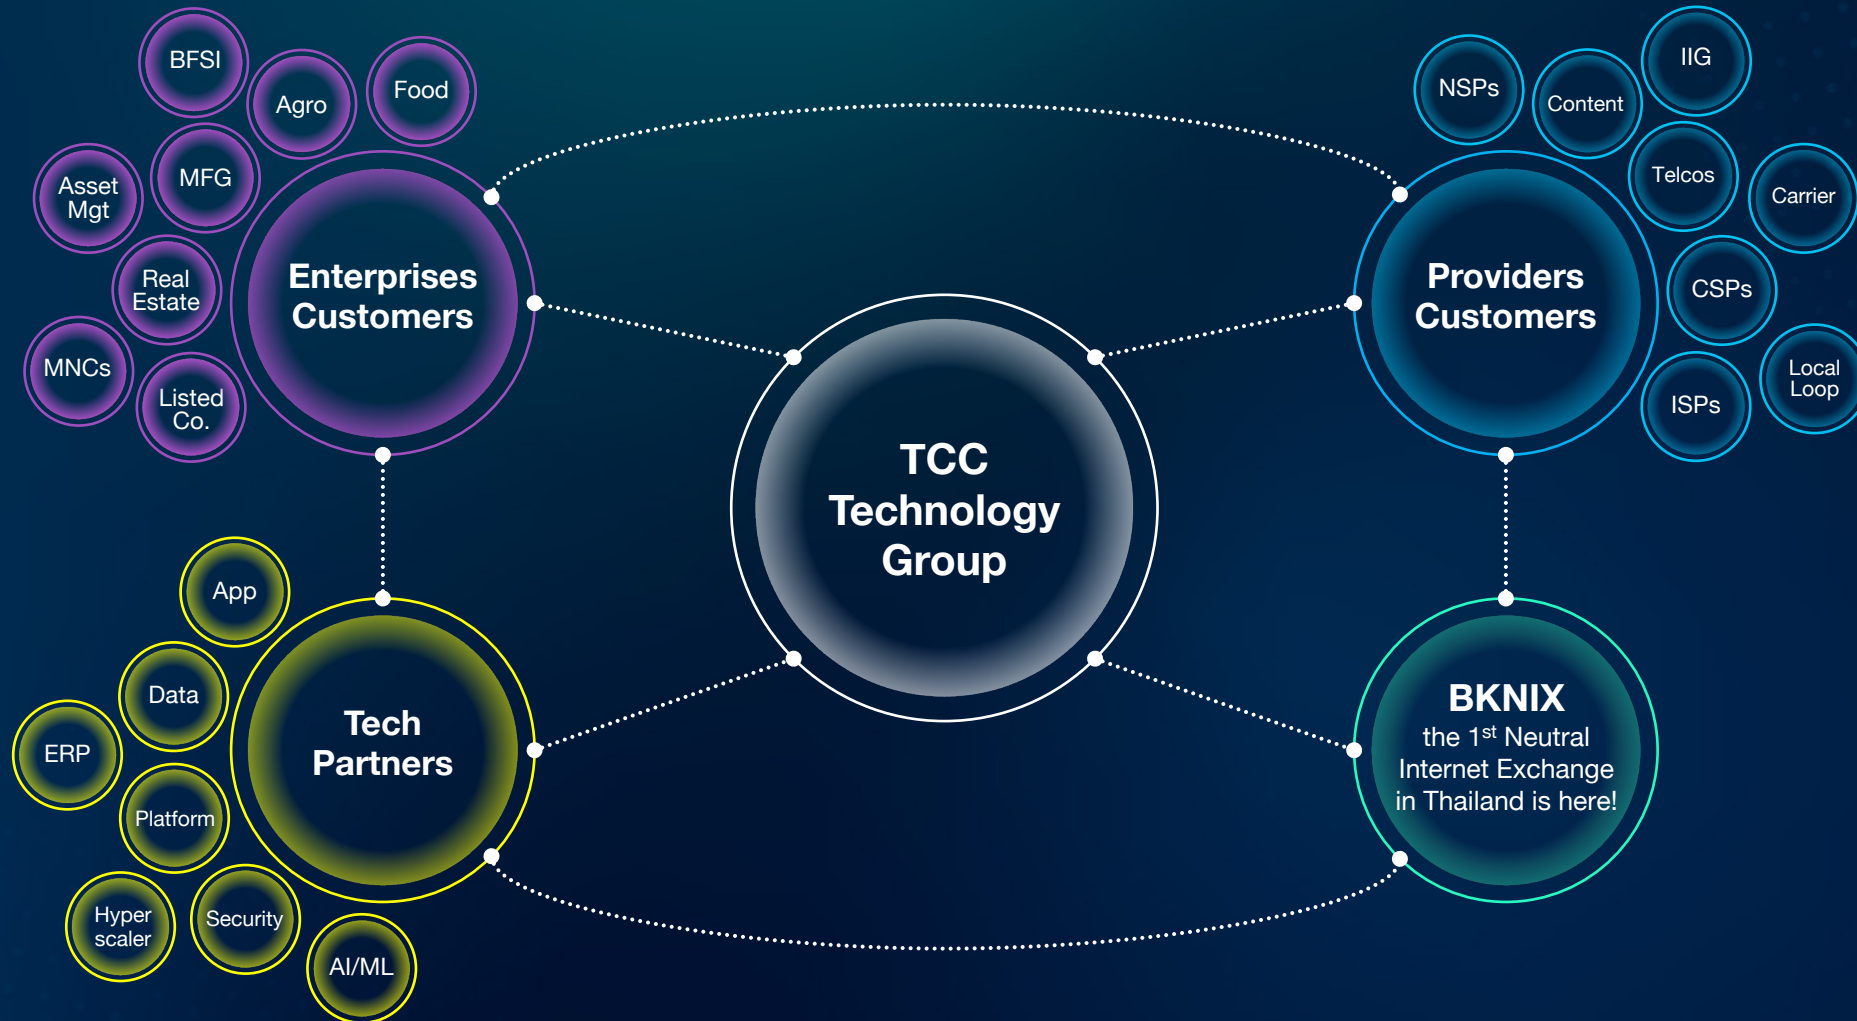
BFSI

Agro

Food

Asset Mgt

MFG

Real Estate

MNCs

Listed Co.

Enterprises Customers

NSPs

Content

IIG

Telcos

Carrier

CSPs

Local Loop

ISPs

Providers Customers

TCC Technology Group

App

Data

ERP

Platform

Hyper scaler

Security

AI/ML

Tech Partners

BKNIX

the 1$^{st}$ Neutral Internet Exchange in Thailand is here!